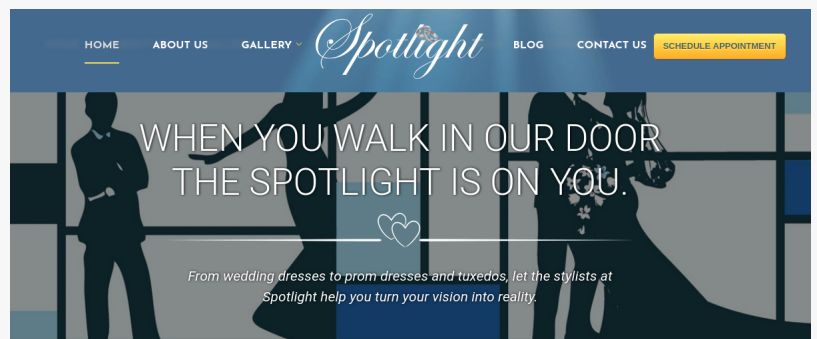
HOME ABOUT US GALLERY Spotlight BLOG CONTACT US SCHEDULE APPOINTMENT

WHEN YOU WALK IN OUR DOOR THE SPOTLIGHT IS ON YOU.

From wedding dresses to prom dresses and tuxedos, let the stylists at Spotlight help you turn your vision into reality.